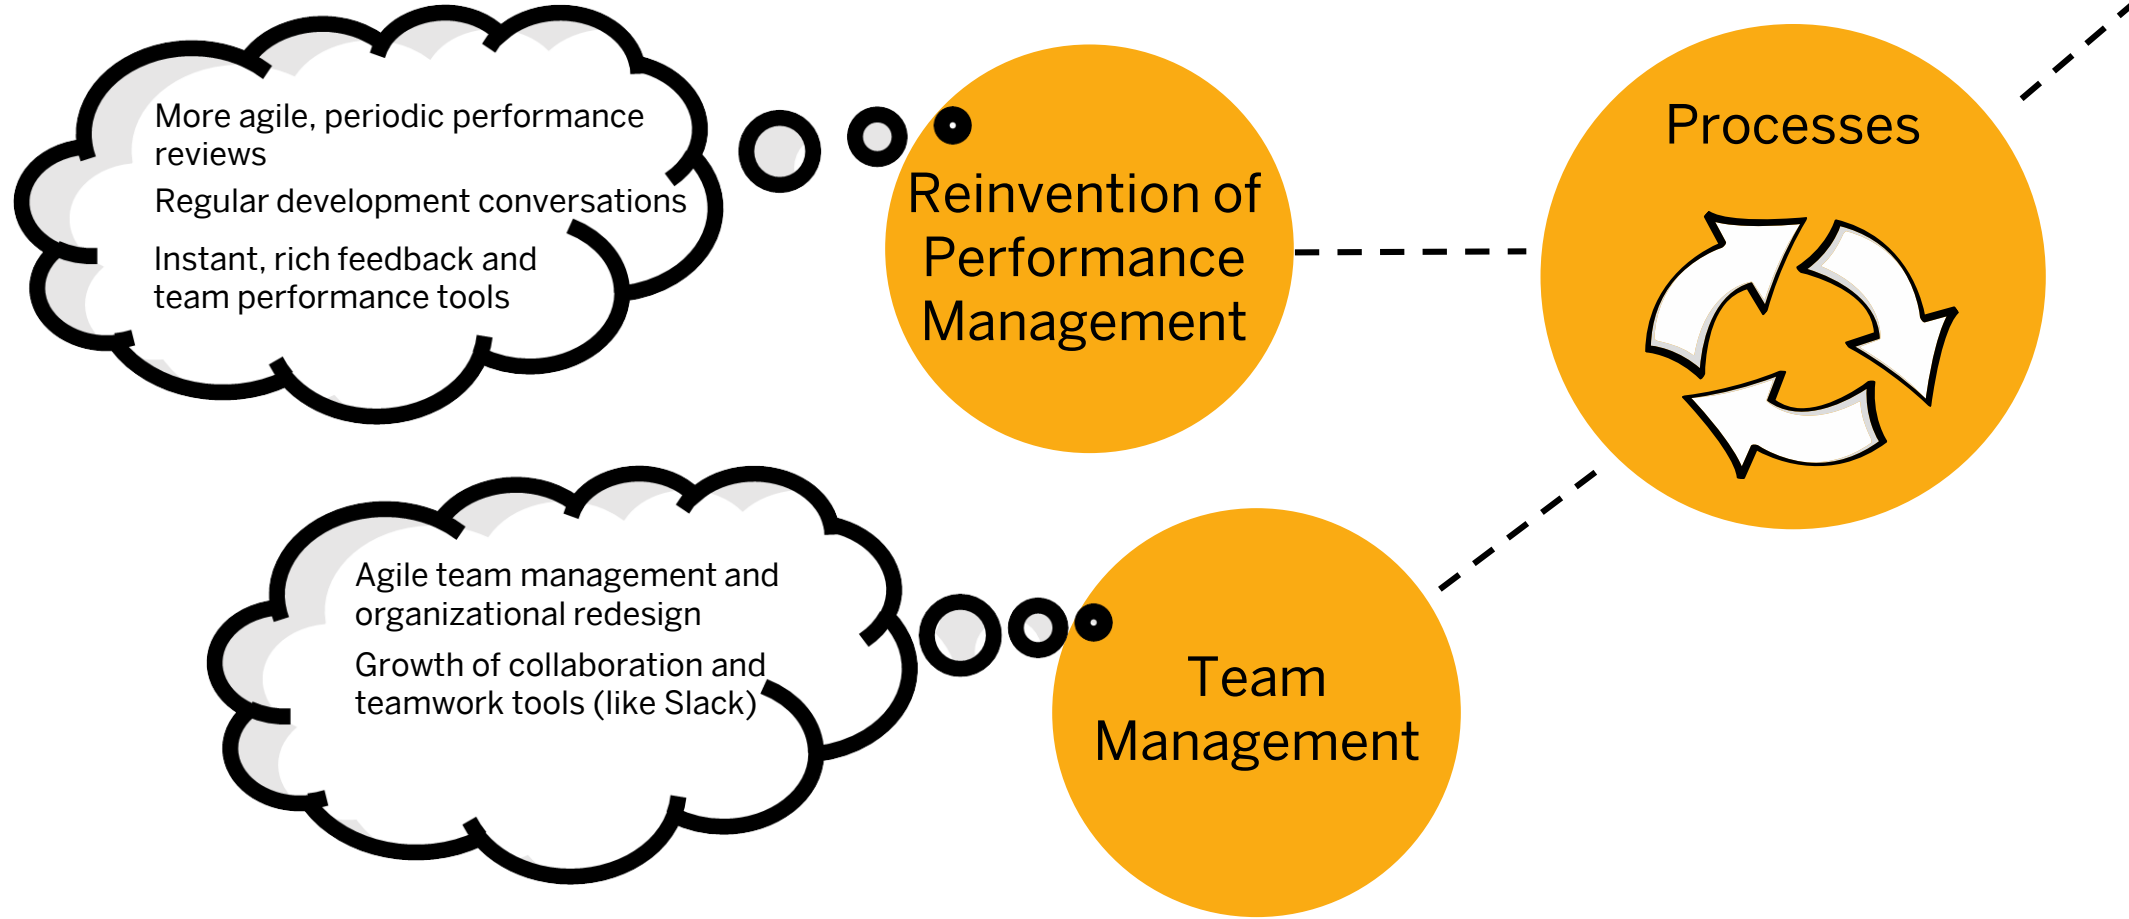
More agile, periodic performance reviews

Regular development conversations

Instant, rich feedback and team performance tools

Reinvention of Performance Management

Processes

Agile team management and organizational redesign

Growth of collaboration and teamwork tools (like Slack)

Team Management